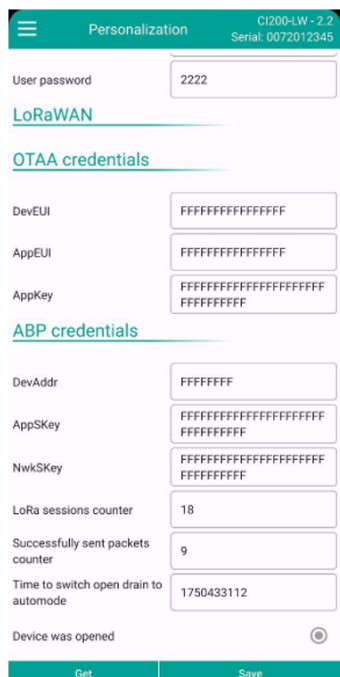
Personalization

CI200-LW - 2.2
Serial: 0072012345

User password
2222

LoRaWAN

OTAA credentials

DevEUI
FFFFFFFFFFFFFFFF

AppEUI
FFFFFFFFFFFFFFFF

AppKey
FFFFFFFFFFFFFFFFFFFFFFFFFFFFFFFF

ABP credentials

DevAddr
FFFFFFFF

AppSKey
FFFFFFFFFFFFFFFFFFFFFFFFFFFFFFFF

NwkSKey
FFFFFFFFFFFFFFFFFFFFFFFFFFFFFFFF

LoRa sessions counter
18

Successfully sent packets counter
9

Time to switch open drain to automode
1750433112

Device was opened

Get
Save